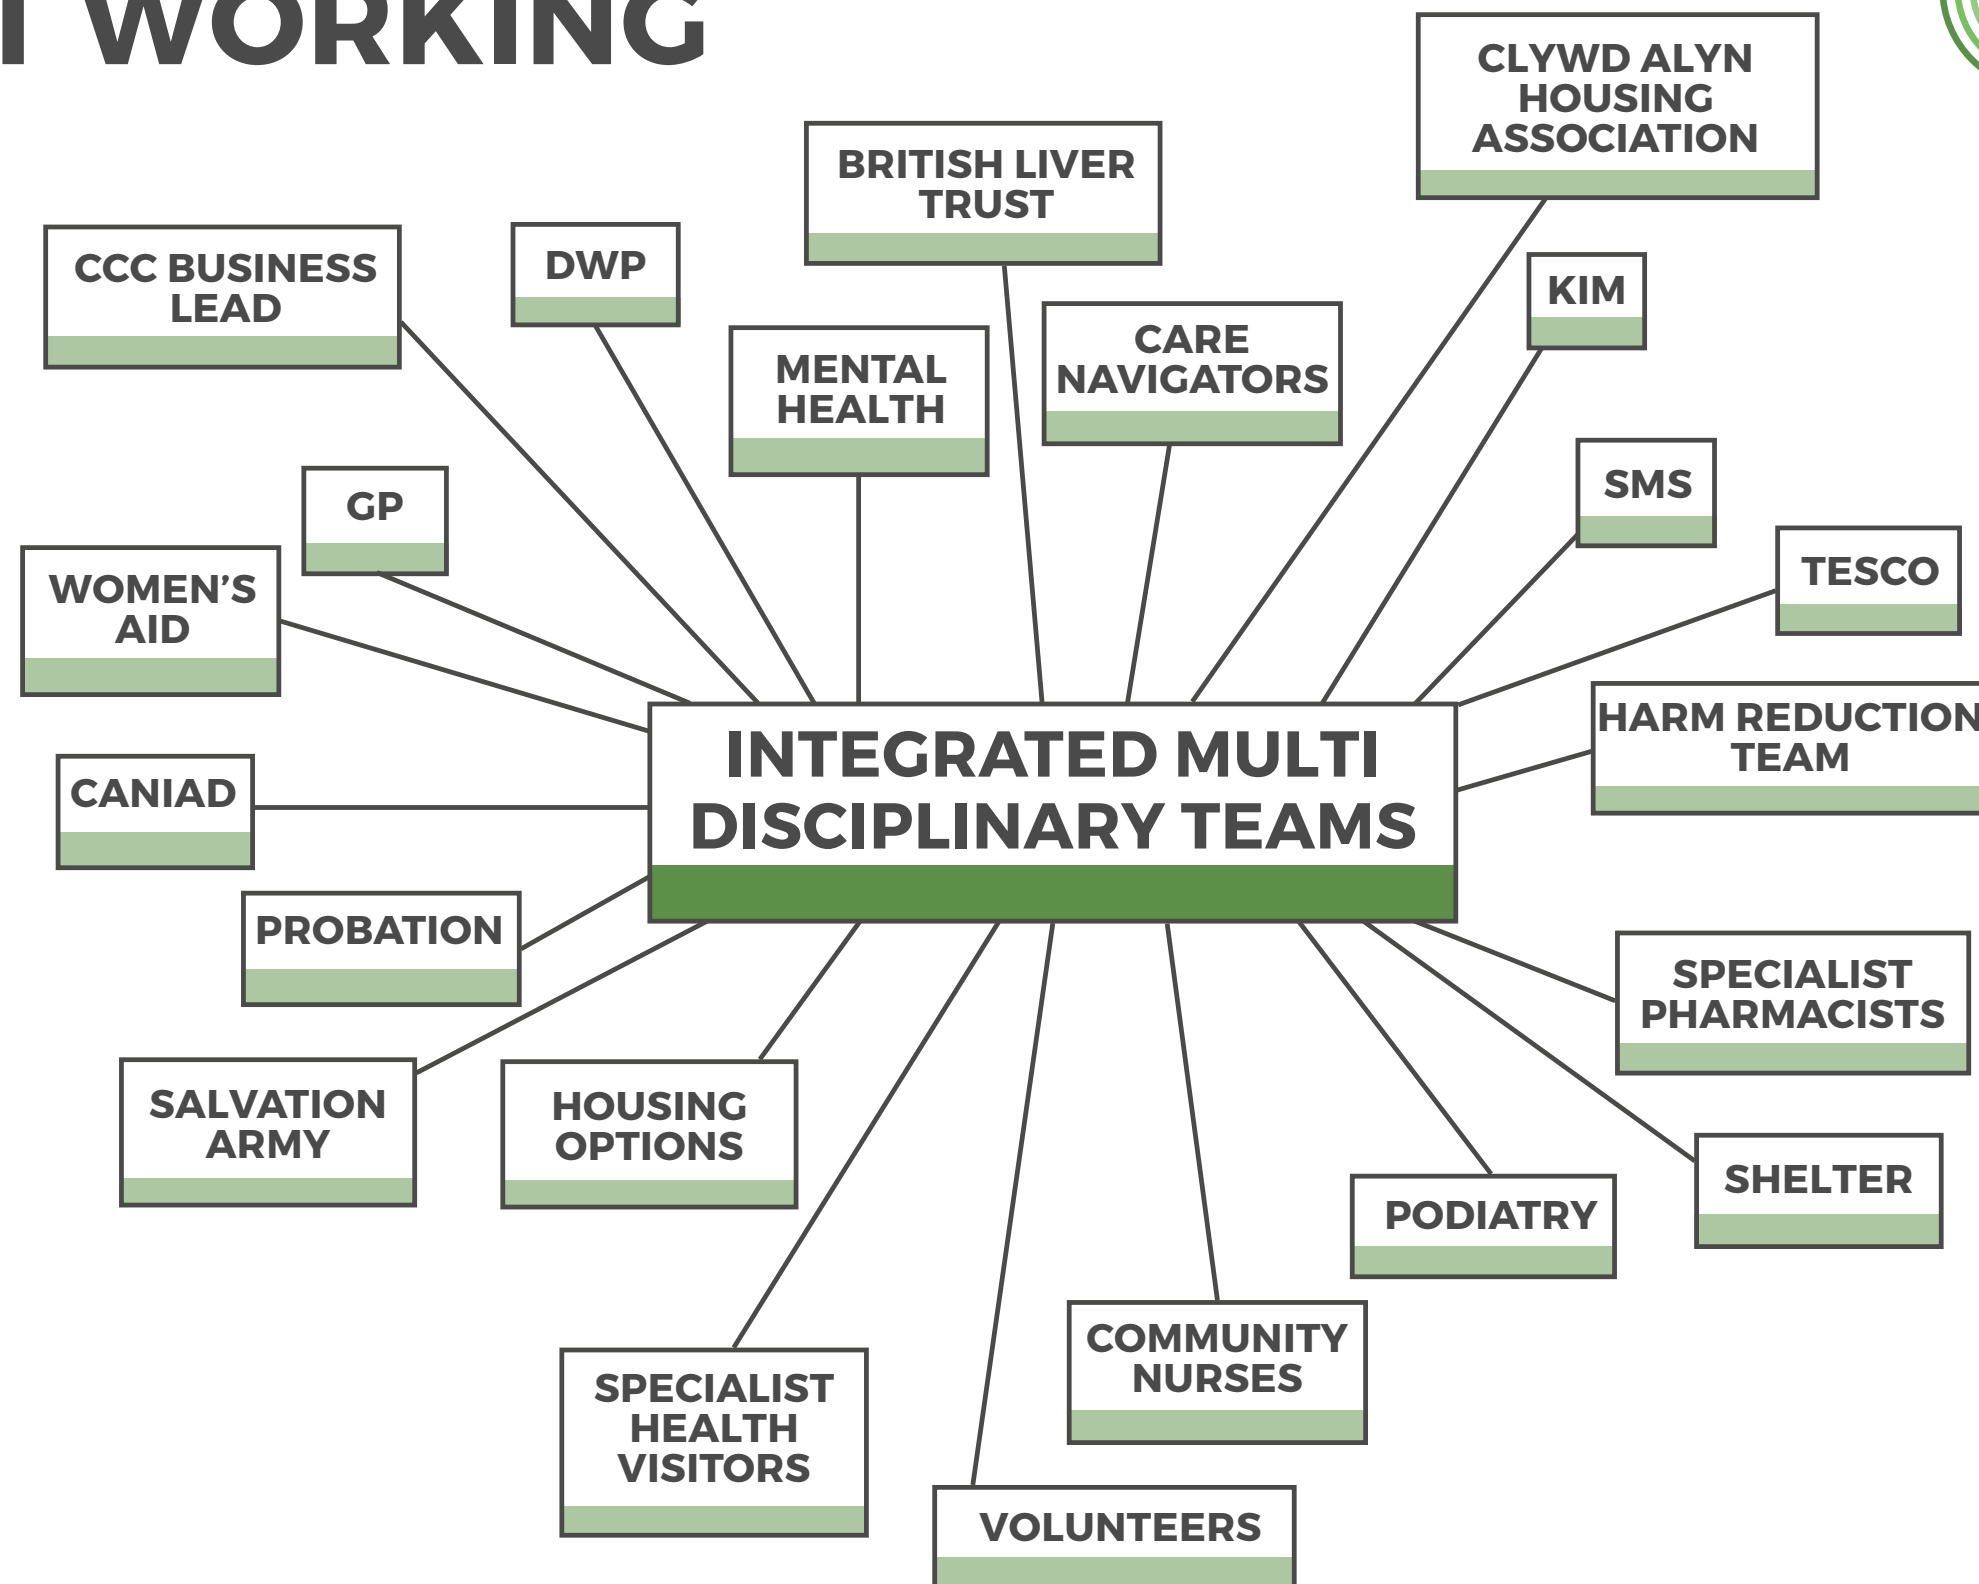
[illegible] WORKING

CLYWD ALYN HOUSING ASSOCIATION

BRITISH LIVER TRUST

CCC BUSINESS LEAD

DWP

KIM

CARE NAVIGATORS

MENTAL HEALTH

SMS

GP

TESCO

WOMEN'S AID

HARM REDUCTION TEAM

INTEGRATED MULTI DISCIPLINARY TEAMS

CANIAD

PROBATION

SPECIALIST PHARMACISTS

SALVATION ARMY

HOUSING OPTIONS

SHELTER

PODIATRY

COMMUNITY NURSES

SPECIALIST HEALTH VISITORS

VOLUNTEERS